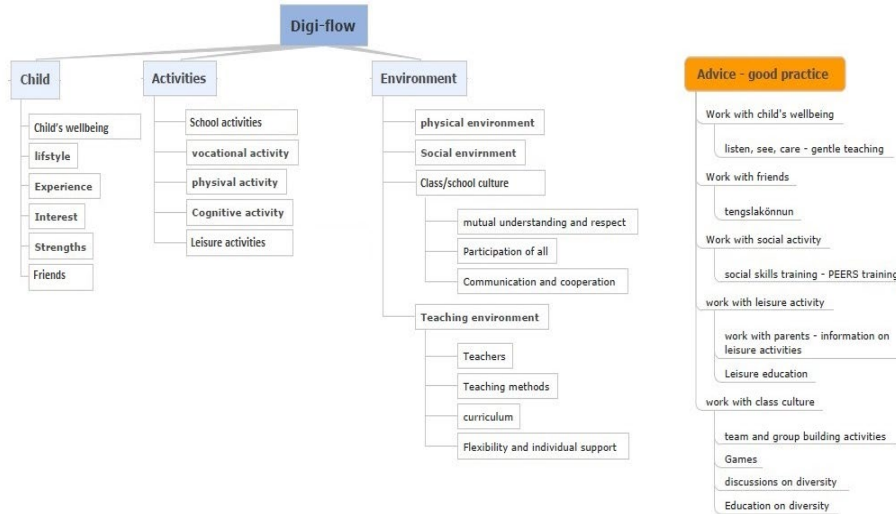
Digi-flow

Child

Child's wellbeing

lifstyle

Experience

Interest

Strengths

Friends

Activities

School activities

vocational activity

physival activity

Cognitive activity

Leisure activities

Environment

physical environment

Social envirnment

Class/school culture

mutual understanding and respect

Participation of all

Communication and cooperation

Teaching environment

Teachers

Teaching methods

curriculum

Flexibility and individual support

Advice - good practice

Work with child's wellbeing

listen, see, care - gentle teaching

Work with friends

tengslakönnun

Work with social activity

social skills training - PEERS training

work with leisure activity

work with parents - information on leisure activities

Leisure education

work with class culture

team and group building activities

Games

discussions on diversity

Education on diversity